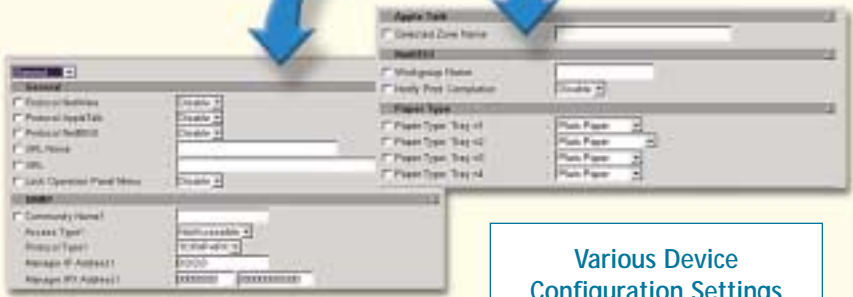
AppleTalk
Selected Zone Name
NetBEUI
Workgroup Name
Notify Print Completion
Disable
Paper Type
Paper Type: Tray 1
Plain Paper
Paper Type: Tray 2
Plain Paper
Paper Type: Tray 3
Plain Paper
Paper Type: Tray 4
Plain Paper

General
General
Protocol NetWare
Disable
Protocol AppleTalk
Disable
Protocol NetBIOS
Disable
URL Name
URL
Lock Operation Panel Menu
Disable
SNMP
Community Name1
Access Type1
Protocol Type1
Manager IP Address1
Manager IPX Address1

Various Device
Configuration Settings